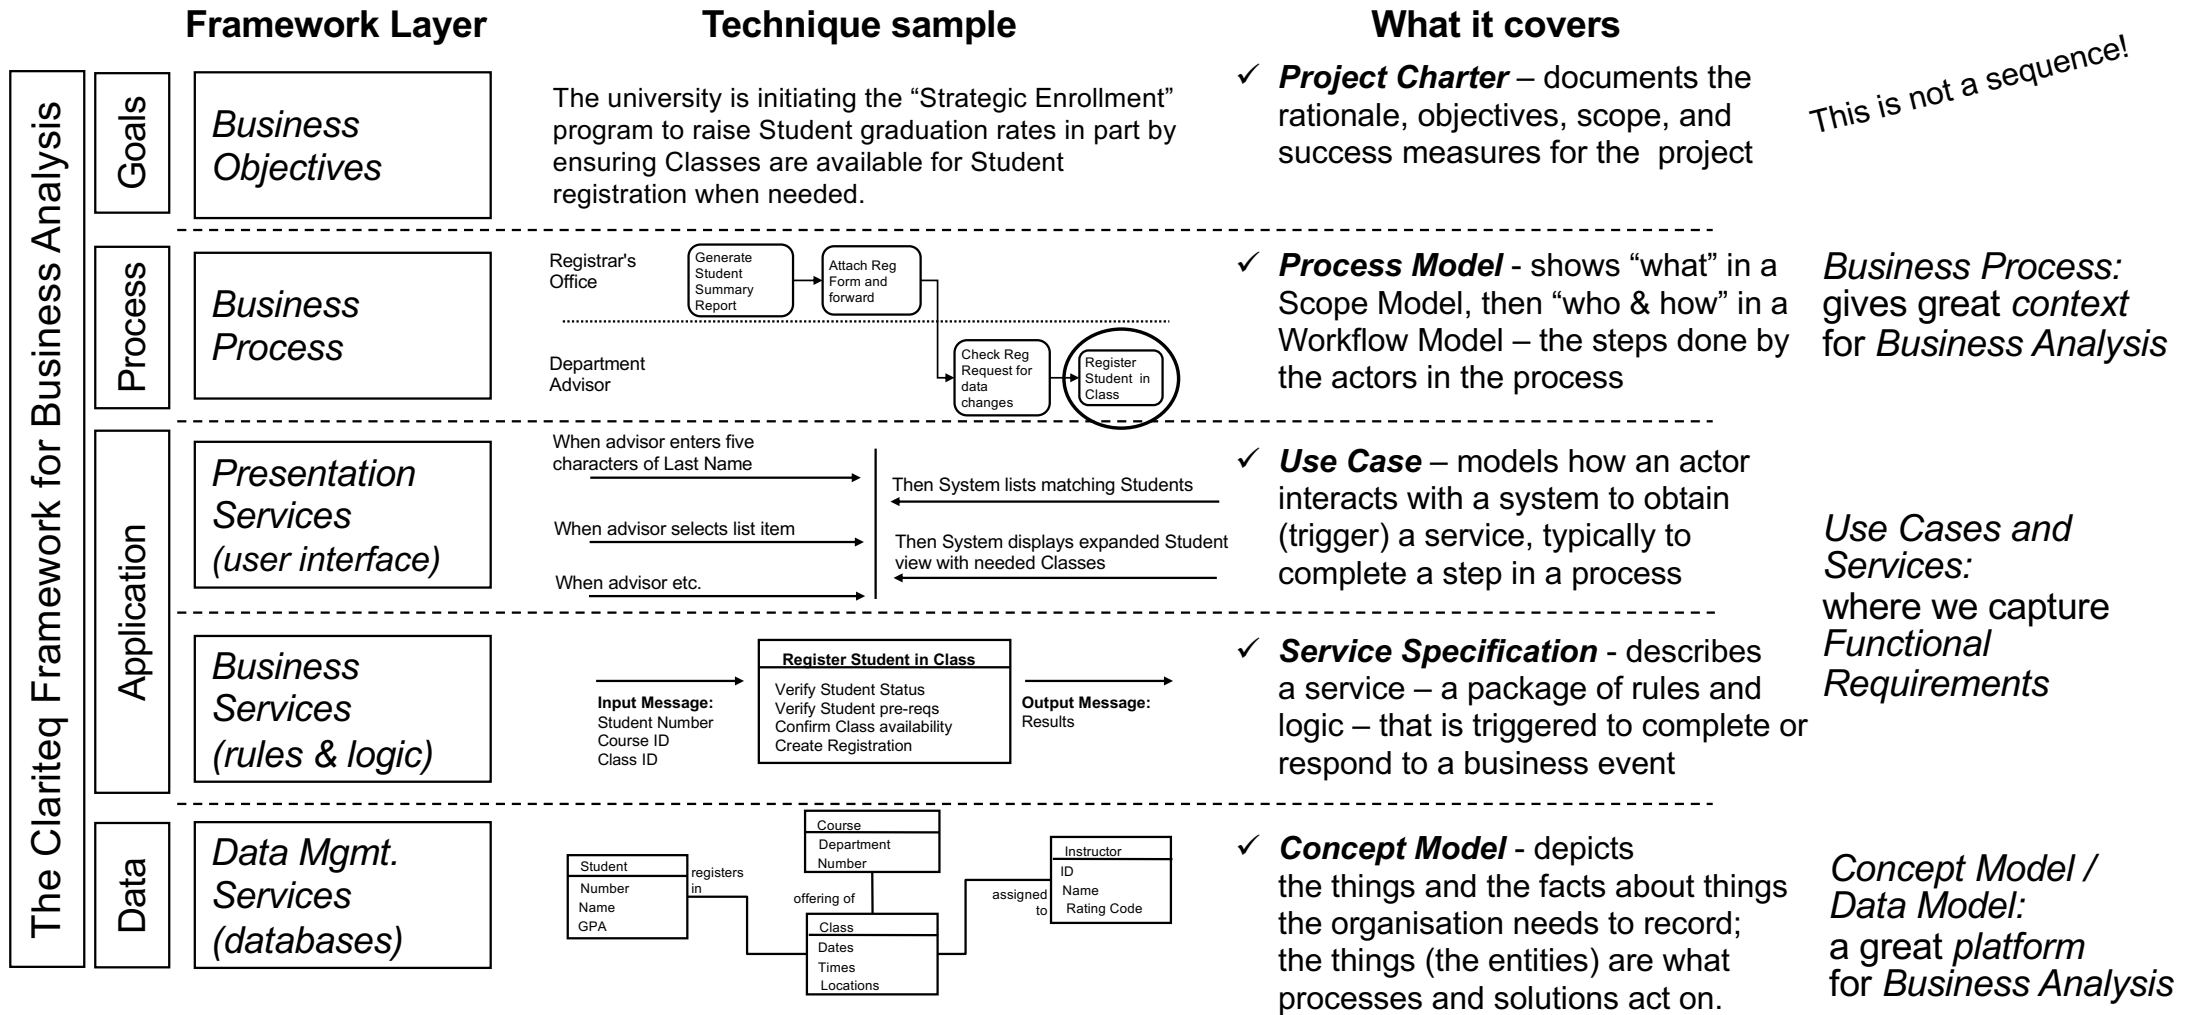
Framework Layer

Technique sample

What it covers

The Clariteq Framework for Business Analysis

Goals

Business Objectives

The university is initiating the "Strategic Enrollment" program to raise Student graduation rates in part by ensuring Classes are available for Student registration when needed.

✓ **Project Charter** – documents the rationale, objectives, scope, and success measures for the project

This is not a sequence!

Process

Business Process

Registrar's Office

Generate Student Summary Report

Attach Reg Form and forward

Department Advisor

Check Reg Request for data changes

Register Student in Class

✓ **Process Model** - shows "what" in a Scope Model, then "who & how" in a Workflow Model – the steps done by the actors in the process

Business Process: gives great context for Business Analysis

Application

Presentation Services (user interface)

When advisor enters five characters of Last Name

Then System lists matching Students

When advisor selects list item

Then System displays expanded Student view with needed Classes

When advisor etc.

✓ **Use Case** – models how an actor interacts with a system to obtain (trigger) a service, typically to complete a step in a process

Use Cases and Services: where we capture Functional Requirements

Business Services (rules & logic)

Input Message: Student Number Course ID Class ID

Register Student in Class

Verify Student Status
Verify Student pre-reqs
Confirm Class availability
Create Registration

Output Message: Results

✓ **Service Specification** - describes a service – a package of rules and logic – that is triggered to complete or respond to a business event

Data

Data Mgmt. Services (databases)

Student
Number
Name
GPA

registers in

Course
Department
Number

offering of

Class
Dates
Times
Locations

assigned to

Instructor
ID
Name
Rating Code

✓ **Concept Model** - depicts the things and the facts about things the organisation needs to record; the things (the entities) are what processes and solutions act on.

Concept Model / Data Model: a great platform for Business Analysis